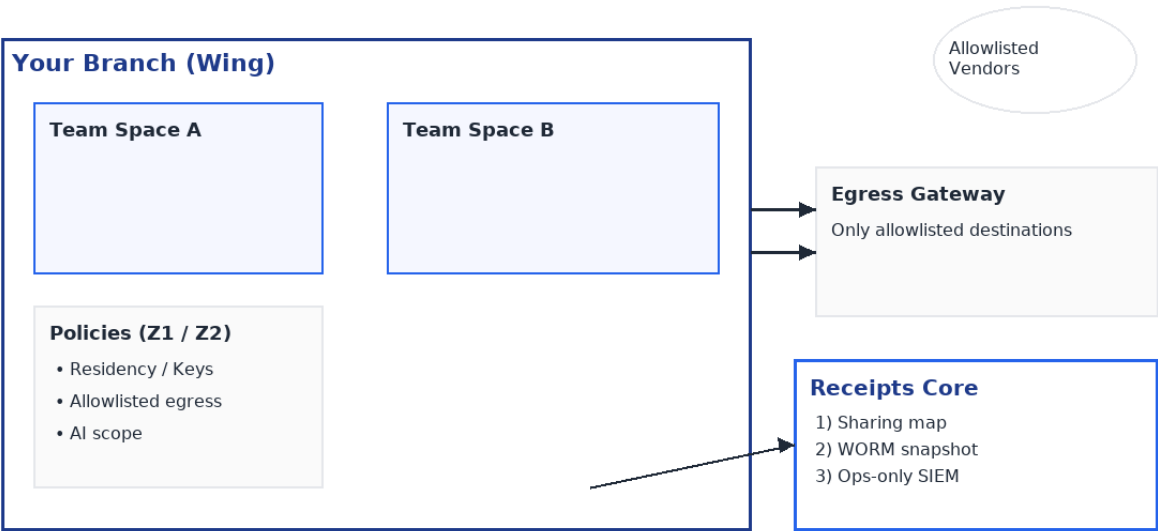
Your Branch (Wing)

Team Space A

Team Space B

Policies (Z1 / Z2)
• Residency / Keys
• Allowlisted egress
• AI scope

Allowlisted Vendors

Egress Gateway
Only allowlisted destinations

Receipts Core
1) Sharing map
2) WORM snapshot
3) Ops-only SIEM